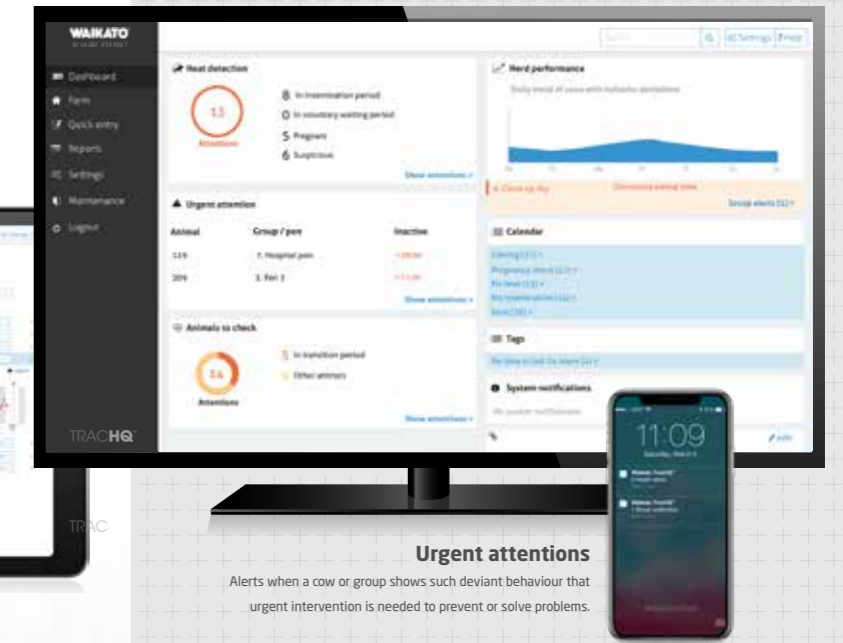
WAIKATO

Dashboard
Farm
Quick entry
Reports
Settings
Maintenance
Logout

TRACHQ

Settings
Help

Heat detection
13
Attentions
8 In insemination period
0 In voluntary waiting period
5 Pregnant
6 Suspicious
Show attentions »

Herd performance
Daily trend of cows with behavior deviations

Urgent attention
| Animal | Group / pen | Inactive |
|---|---|---|
| 119 | 7. Hospital pen | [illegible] |
| 309 | 3. Pen 3 | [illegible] |
Show attentions »

Animals to check
14
Attentions
5 In transition period
Other animals
Show attentions »

Group alerts

Calendar

Tags

System notifications

Edit

11:09

TRAC

Urgent attentions
Alerts when a cow or group shows such deviant behaviour that urgent intervention is needed to prevent or solve problems.